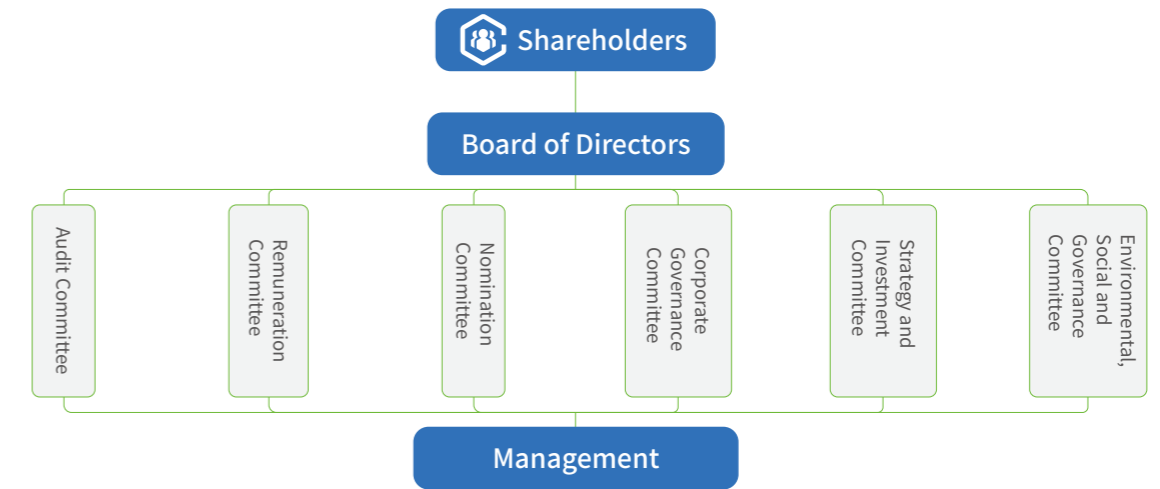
Shareholders

Board of Directors

Audit Committee

Remuneration Committee

Nomination Committee

Corporate Governance Committee

Strategy and Investment Committee

Environmental, Social and Governance Committee

Management